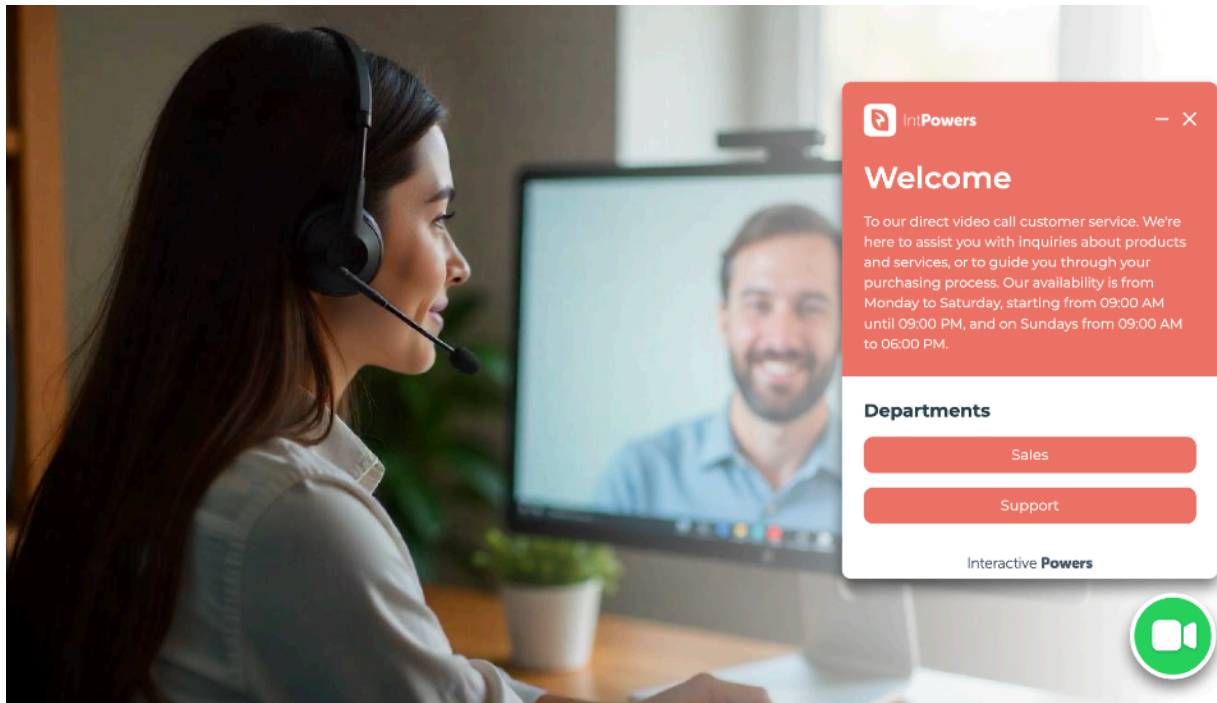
IntPowers

Welcome

To our direct video call customer service. We're here to assist you with inquiries about products and services, or to guide you through your purchasing process. Our availability is from Monday to Saturday, starting from 09:00 AM until 09:00 PM, and on Sundays from 09:00 AM to 06:00 PM.

Departments

Sales

Support

Interactive Powers